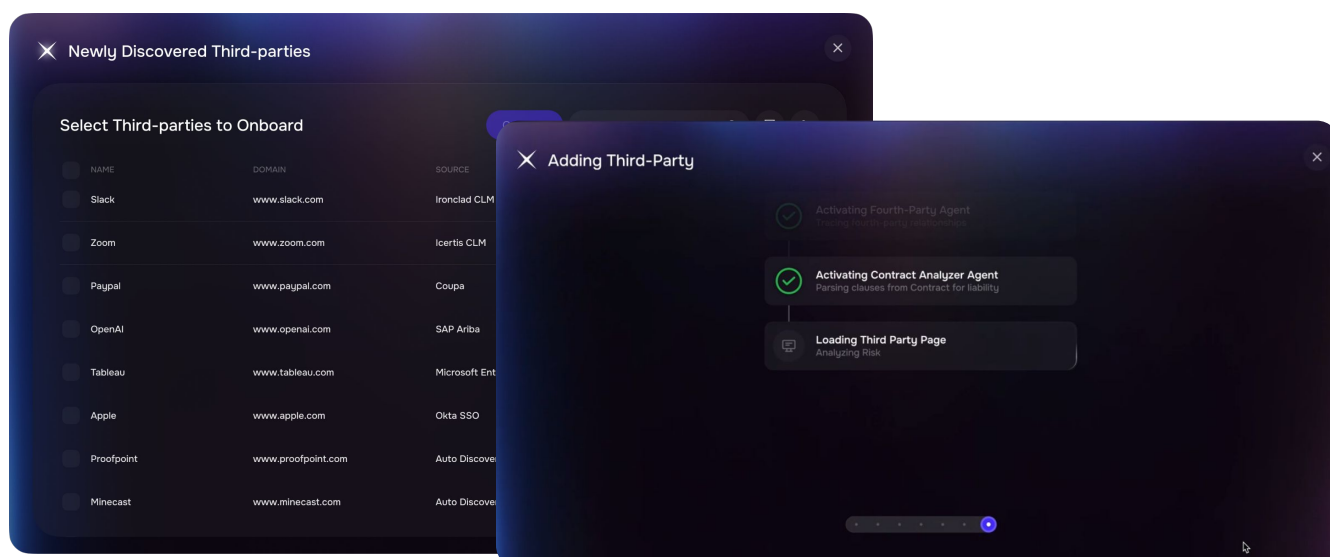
Newly Discovered Third-parties

Select Third-parties to Onboard

| NAME | DOMAIN | SOURCE |
|---|---|---|
| Slack | www.slack.com | Ironclad CLM |
| Zoom | www.zoom.com | Icertis CLM |
| Paypal | www.paypal.com | Coupa |
| OpenAI | www.openai.com | SAP Ariba |
| Tableau | www.tableau.com | Microsoft Ent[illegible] |
| Apple | www.apple.com | Okta SSO |
| Proofpoint | www.proofpoint.com | Auto Discover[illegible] |
| Minecast | www.minecast.com | Auto Discover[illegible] |

Adding Third-Party

Activating Fourth-Party Agent
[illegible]

Activating Contract Analyzer Agent
Parsing clauses from Contract for liability

Loading Third Party Page
Analyzing Risk